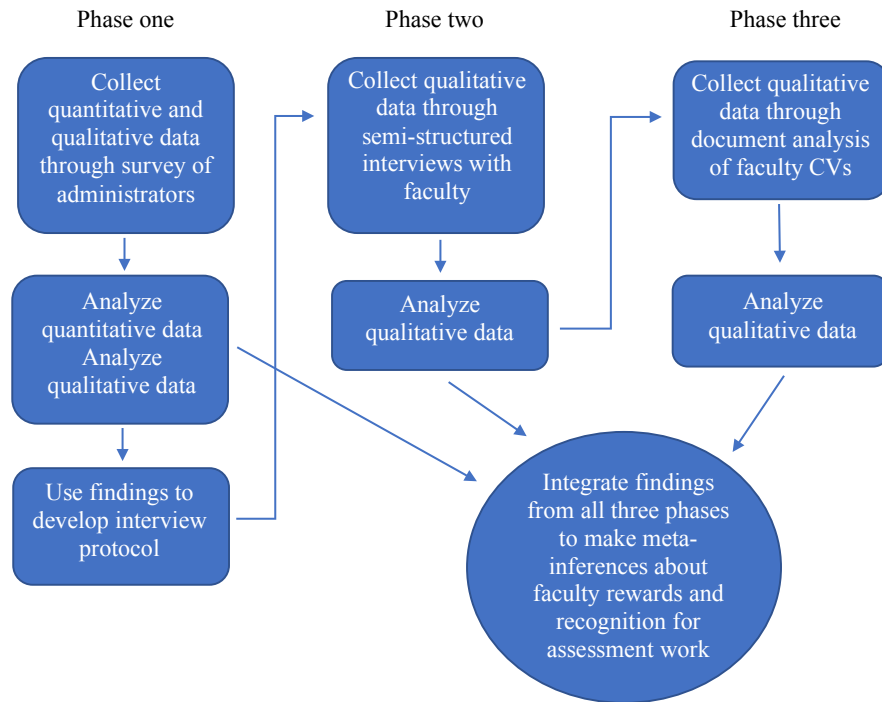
Phase one

Collect quantitative and qualitative data through survey of administrators

Analyze quantitative data Analyze qualitative data

Use findings to develop interview protocol

Phase two

Collect qualitative data through semi-structured interviews with faculty

Analyze qualitative data

Phase three

Collect qualitative data through document analysis of faculty CVs

Analyze qualitative data

Integrate findings from all three phases to make meta-inferences about faculty rewards and recognition for assessment work